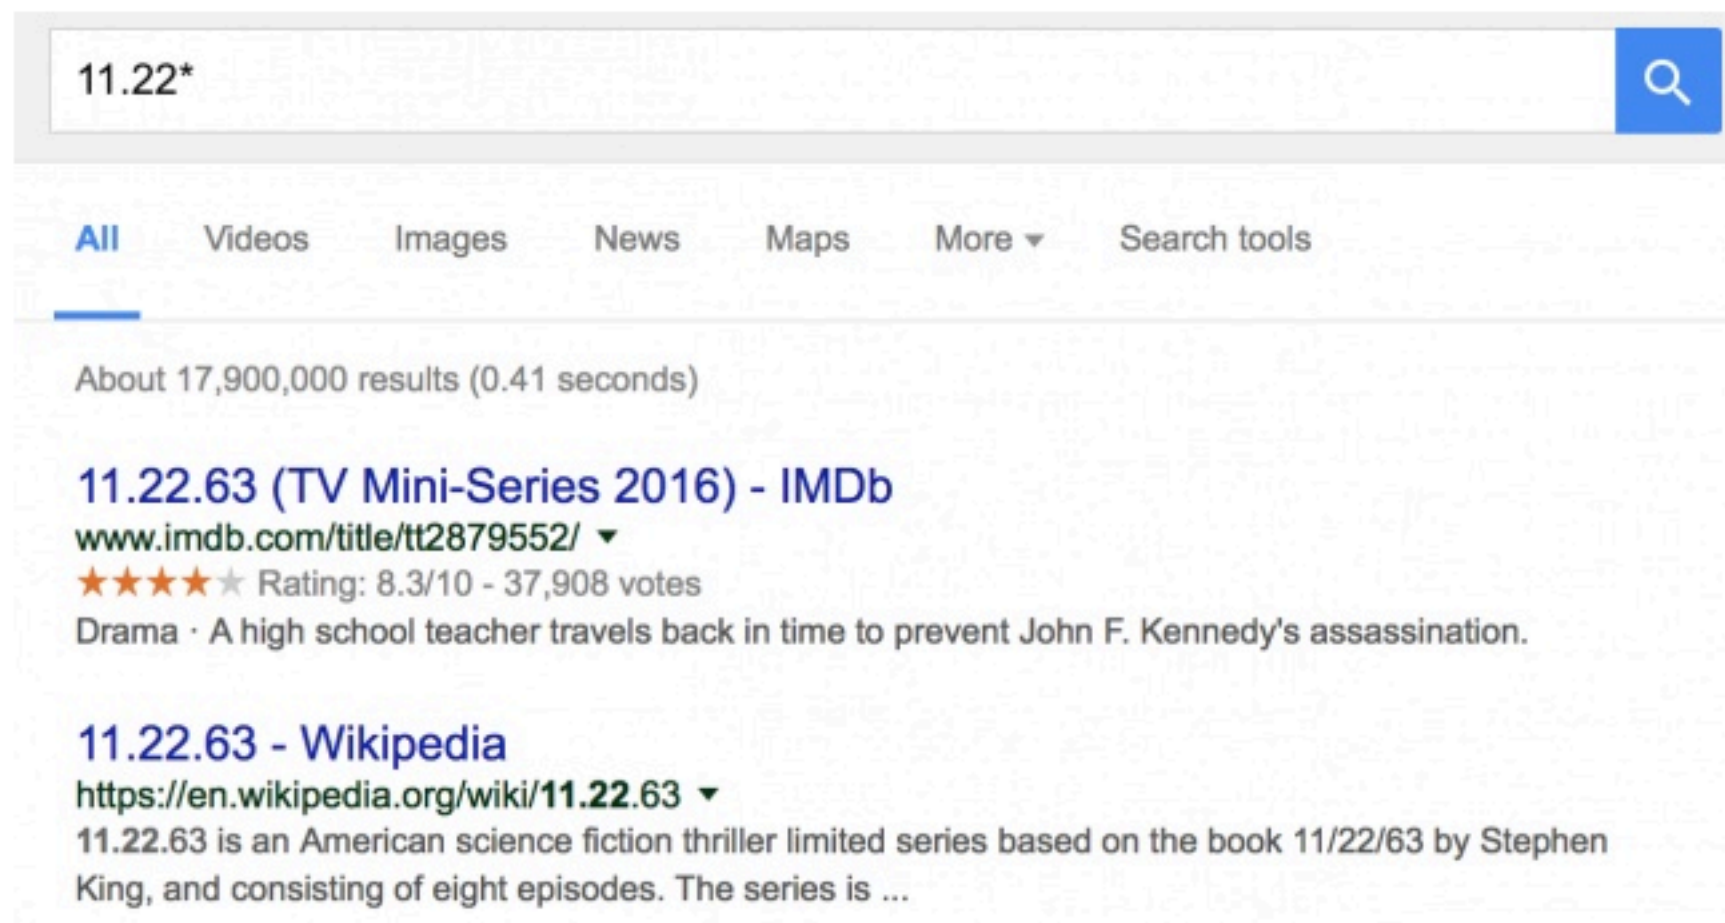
11.22*

All Videos Images News Maps More ▾ Search tools

About 17,900,000 results (0.41 seconds)

11.22.63 (TV Mini-Series 2016) - IMDb
www.imdb.com/title/tt2879552/ ▾
★★★★★ Rating: 8.3/10 - 37,908 votes
Drama · A high school teacher travels back in time to prevent John F. Kennedy's assassination.

11.22.63 - Wikipedia
https://en.wikipedia.org/wiki/11.22.63 ▾
11.22.63 is an American science fiction thriller limited series based on the book 11/22/63 by Stephen King, and consisting of eight episodes. The series is ...